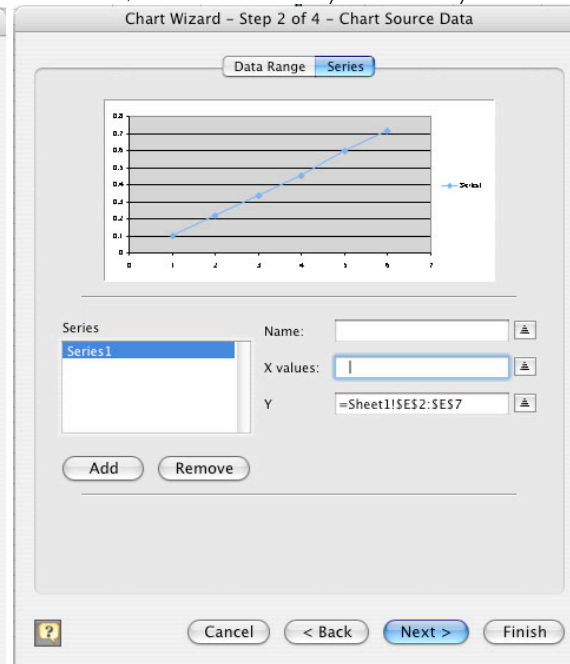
Chart Wizard – Step 2 of 4 – Chart Source Data

Data Range | Series

0.8
0.7
0.6
0.5
0.4
0.3
0.2
0.1
0
0 1 2 3 4 5 6 7

Series1

Series
Series1

Name:
X values:
Y =Sheet1!$E$2:$E$7

Add Remove

?

Cancel < Back Next > Finish